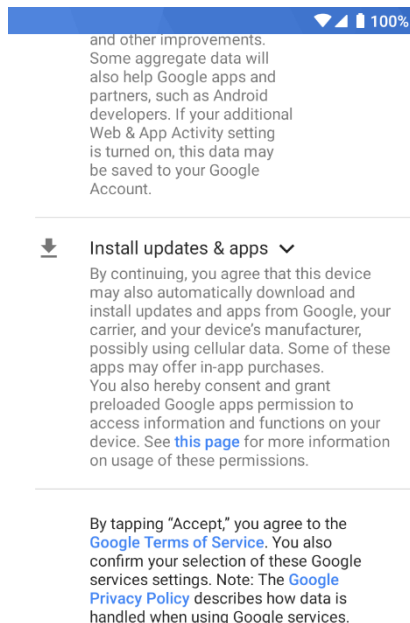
100%

and other improvements. Some aggregate data will also help Google apps and partners, such as Android developers. If your additional Web & App Activity setting is turned on, this data may be saved to your Google Account.

Install updates & apps

By continuing, you agree that this device may also automatically download and install updates and apps from Google, your carrier, and your device's manufacturer, possibly using cellular data. Some of these apps may offer in-app purchases.
You also hereby consent and grant preloaded Google apps permission to access information and functions on your device. See this page for more information on usage of these permissions.

By tapping "Accept," you agree to the Google Terms of Service. You also confirm your selection of these Google services settings. Note: The Google Privacy Policy describes how data is handled when using Google services.